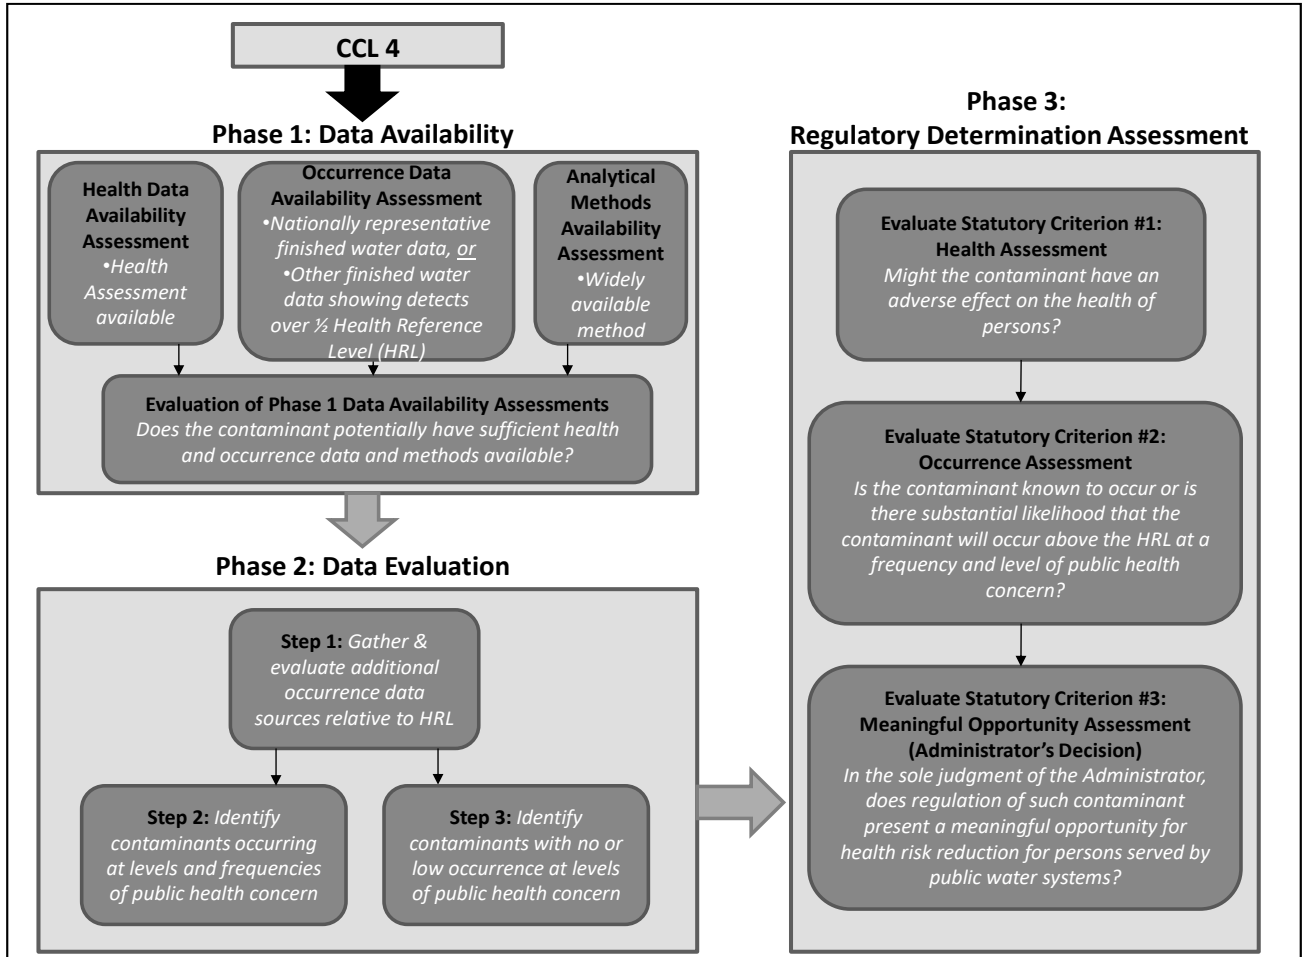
CCL 4

Phase 1: Data Availability

Health Data Availability Assessment
•Health Assessment available

Occurrence Data Availability Assessment
•Nationally representative finished water data, or
•Other finished water data showing detects over ½ Health Reference Level (HRL)

Analytical Methods Availability Assessment
•Widely available method

Evaluation of Phase 1 Data Availability Assessments
Does the contaminant potentially have sufficient health and occurrence data and methods available?

Phase 2: Data Evaluation

Step 1: Gather & evaluate additional occurrence data sources relative to HRL

Step 2: Identify contaminants occurring at levels and frequencies of public health concern

Step 3: Identify contaminants with no or low occurrence at levels of public health concern

Phase 3:
Regulatory Determination Assessment

Evaluate Statutory Criterion #1:
Health Assessment
Might the contaminant have an adverse effect on the health of persons?

Evaluate Statutory Criterion #2:
Occurrence Assessment
Is the contaminant known to occur or is there substantial likelihood that the contaminant will occur above the HRL at a frequency and level of public health concern?

Evaluate Statutory Criterion #3:
Meaningful Opportunity Assessment
(Administrator's Decision)
In the sole judgment of the Administrator, does regulation of such contaminant present a meaningful opportunity for health risk reduction for persons served by public water systems?